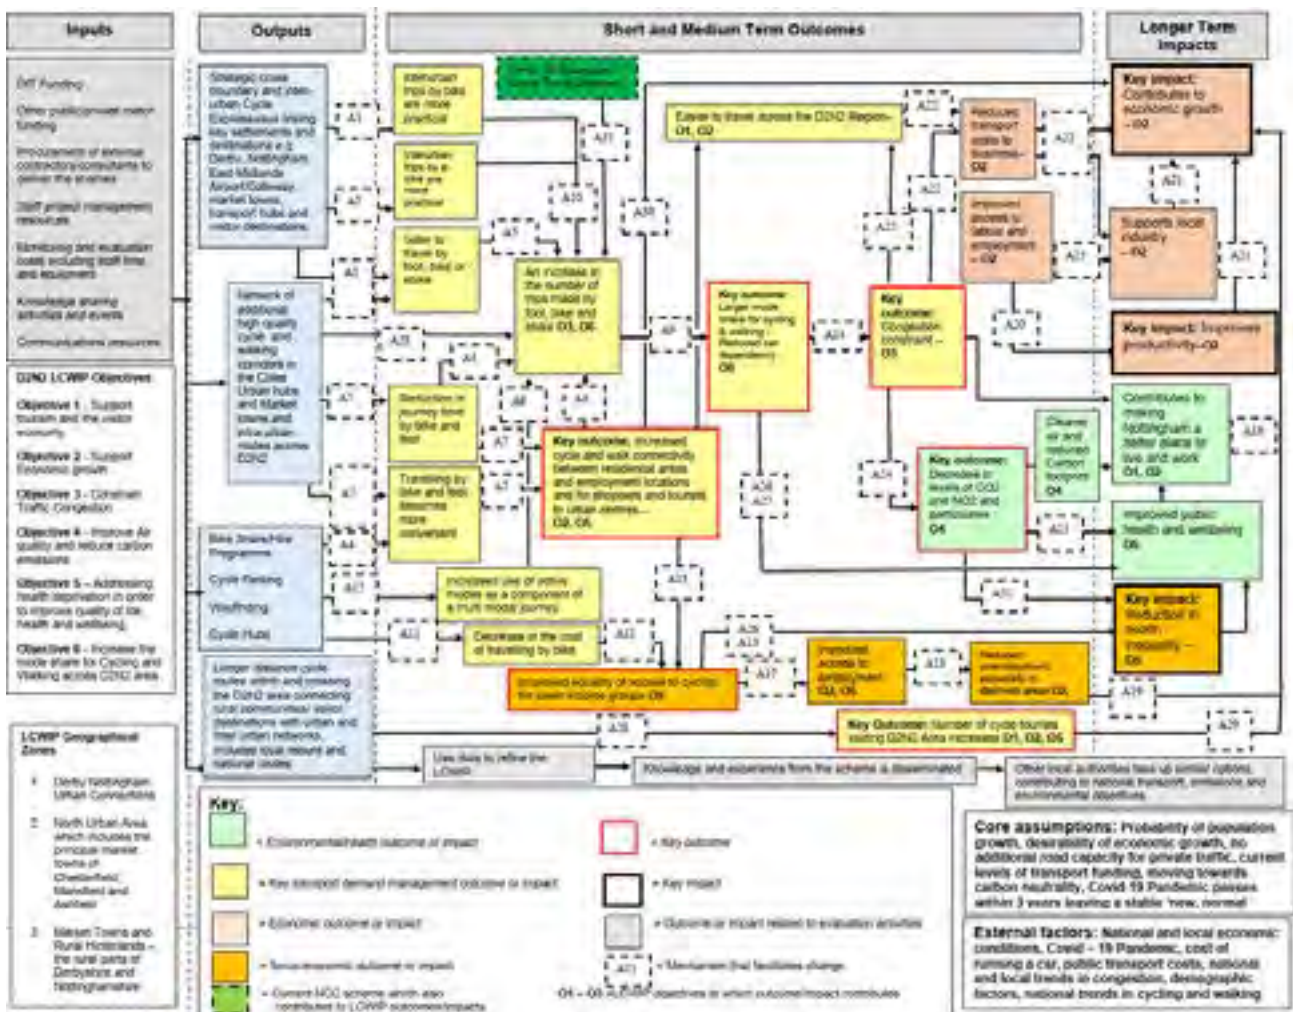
Inputs

Outputs

Short and Medium Term Outcomes

Longer Term Impacts

DfT Funding

Other public/private match funding

Procurement of external contractors/consultants to deliver the scheme

Staff project management resources

Monitoring and evaluation costs including staff time and equipment

Knowledge sharing activities and events

Communications resources

D2N2 LCWIP Objectives

Objective 1 - Support tourism and the visitor economy

Objective 2 - Support Economic growth

Objective 3 - Constrain Traffic Congestion

Objective 4 - Improve Air quality and reduce carbon emissions

Objective 5 - Addressing health deprivation in order to improve quality of life, health and wellbeing

Objective 6 - Increase the mode share for Cycling and Walking across D2N2 area

LCWIP Geographical Zones

1 Derby Nottingham Urban Conurbation

2 North Urban Area which includes the principal market towns of Chesterfield, Mansfield and Ashfield

3 Market Towns and Rural Hinterlands - the rural parts of Derbyshire and Nottinghamshire

Strategic cross boundary and inter-urban Cycle Superhighway linking key settlements and destinations e.g. Derby, Nottingham, East Midlands Airport/Gateway, market towns, transport hubs and visitor destinations

Network of additional high quality cycle and walking corridors in the Core Urban hubs and Market towns and intra urban routes across D2N2

Bike Share/Hire Programme

Cycle Parking

Wayfinding

Cycle Hubs

Longer distance cycle routes within and crossing the D2N2 area connecting rural communities/ visitor destinations with urban and their urban networks. Includes local leisure and national routes

Use data to refine the LCWIP

Knowledge and experience from the scheme is disseminated

Other local authorities take up similar options, contributing to national transport, emissions and environmental objectives

Intraurban trips by bike are more practical

Interurban trips by e-bike are more practical

Safer to travel by foot, bike or scooter

An increase in the number of trips made by foot, bike and scoot O3, O6

Reduction in journey time by bike and foot

Travelling by bike and foot becomes more convenient

Increased use of active modes as a component of a multi modal journey

Decrease in the cost of travelling by bike

Easier to travel across the D2N2 Region- O1, O2

Key outcome: Increased cycle and walk connectivity between residential areas and employment locations and for shoppers and tourists to urban centres... O2, O6

Key outcome: Larger mode share for cycling & walking - Reduced car dependency O6

Key outcome: Congestion constraint - O3

Key outcome: Decrease in levels of CO2 and NO2 and particulates O4

Cleaner air and reduced Carbon footprint O4

Reduced transport costs to business - O2

Improved access to labour and employment - O2

Improved equality of access to cycling for lower income groups O5

Improved access to employment O2, O5

Reduced unemployment especially in deprived areas O2

Key Outcome: Number of cycle tourists visiting D2N2 Area increases O1, O2, O6

Key impact: Contributes to economic growth - O2

Supports local industry - O2

Key impact: Improves productivity - O2

Contributes to making Nottingham a better place to live and work O1, O2

Improved public health and wellbeing O5

Key impact: Reduction in health inequality - O5

A1 A2 A3 A4 A5 A6 A7 A8 A9 A10 A11 A12 A13 A14 A15 A16 A17 A18 A19 A20 A21 A22 A23 A24 A25 A26 A27 A28 A29 A30

Key:

= Environmental/health outcome or impact

= Key transport demand management outcome or impact

= Economic outcome or impact

= Socio-economic outcome or impact

= Current NCC scheme which also contributes to LCWIP outcomes/impacts

= Key outcome

= Key impact

= Outcome or impact related to evaluation activities

A1 = Mechanism that facilitates change

O1 - O6 ALCWIP objectives to which outcome/impact contributes

Core assumptions: Probability of population growth, desirability of economic growth, no additional road capacity for private traffic, current levels of transport funding, moving towards carbon neutrality, Covid 19 Pandemic passes within 3 years leaving a stable 'new, normal'

External factors: National and local economic conditions, Covid - 19 Pandemic, cost of running a car, public transport costs, national and local trends in congestion, demographic factors, national trends in cycling and walking